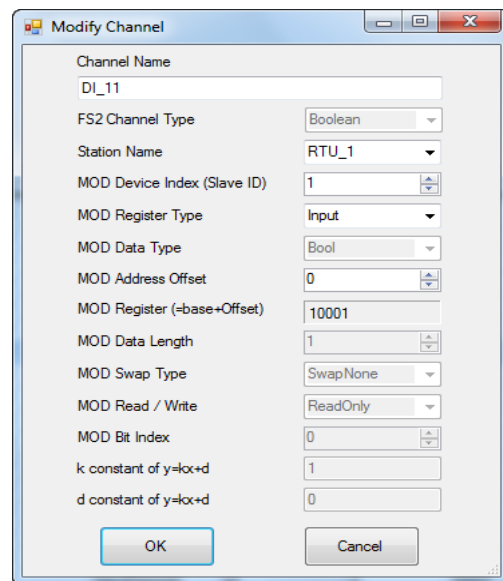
Modify Channel

Channel Name
DI_11

FS2 Channel Type
Boolean

Station Name
RTU_1

MOD Device Index (Slave ID)
1

MOD Register Type
Input

MOD Data Type
Bool

MOD Address Offset
0

MOD Register (=base+Offset)
10001

MOD Data Length
1

MOD Swap Type
SwapNone

MOD Read / Write
ReadOnly

MOD Bit Index
0

k constant of y=kx+d
1

d constant of y=kx+d
0

OK

Cancel